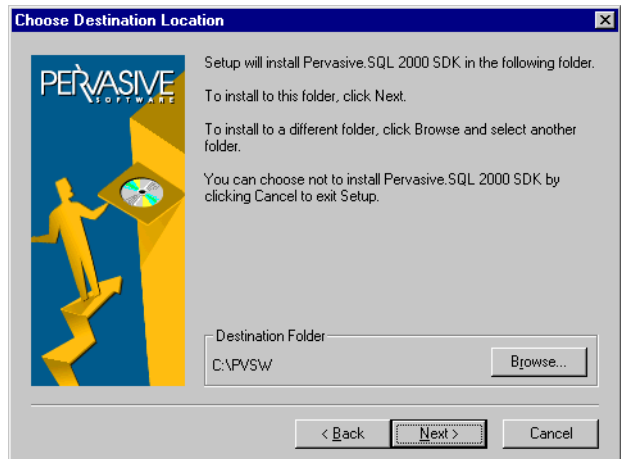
Choose Destination Location

PERVASIVE
SOFTWARE

Setup will install Pervasive.SQL 2000 SDK in the following folder.

To install to this folder, click Next.

To install to a different folder, click Browse and select another folder.

You can choose not to install Pervasive.SQL 2000 SDK by clicking Cancel to exit Setup.

Destination Folder

C:\PVSW

Browse...

< Back

Next >

Cancel